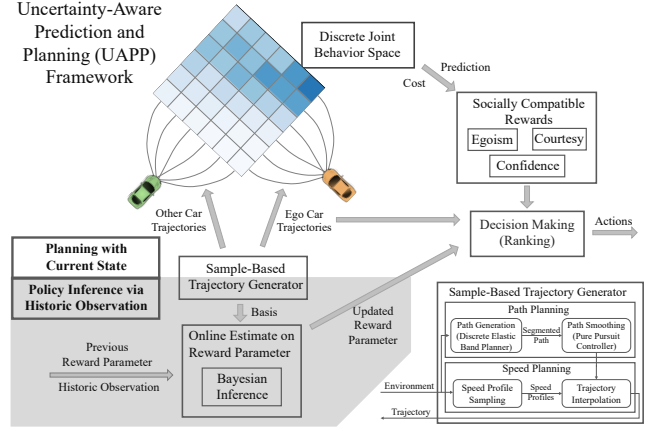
Uncertainty-Aware Prediction and Planning (UAPP) Framework

Discrete Joint Behavior Space

Prediction

Cost

Socially Compatible Rewards

Egoism

Courtesy

Confidence

Other Car Trajectories

Ego Car Trajectories

Decision Making (Ranking)

Actions

Planning with Current State

Policy Inference via Historic Observation

Sample-Based Trajectory Generator

Basis

Updated Reward Parameter

Online Estimate on Reward Parameter

Bayesian Inference

Previous Reward Parameter

Historic Observation

Sample-Based Trajectory Generator

Path Planning

Path Generation (Discrete Elastic Band Planner)

Segmented Path

Path Smoothing (Pure Pursuit Controller)

Speed Planning

Environment

Speed Profile Sampling

Speed Profiles

Trajectory Interpolation

Trajectory